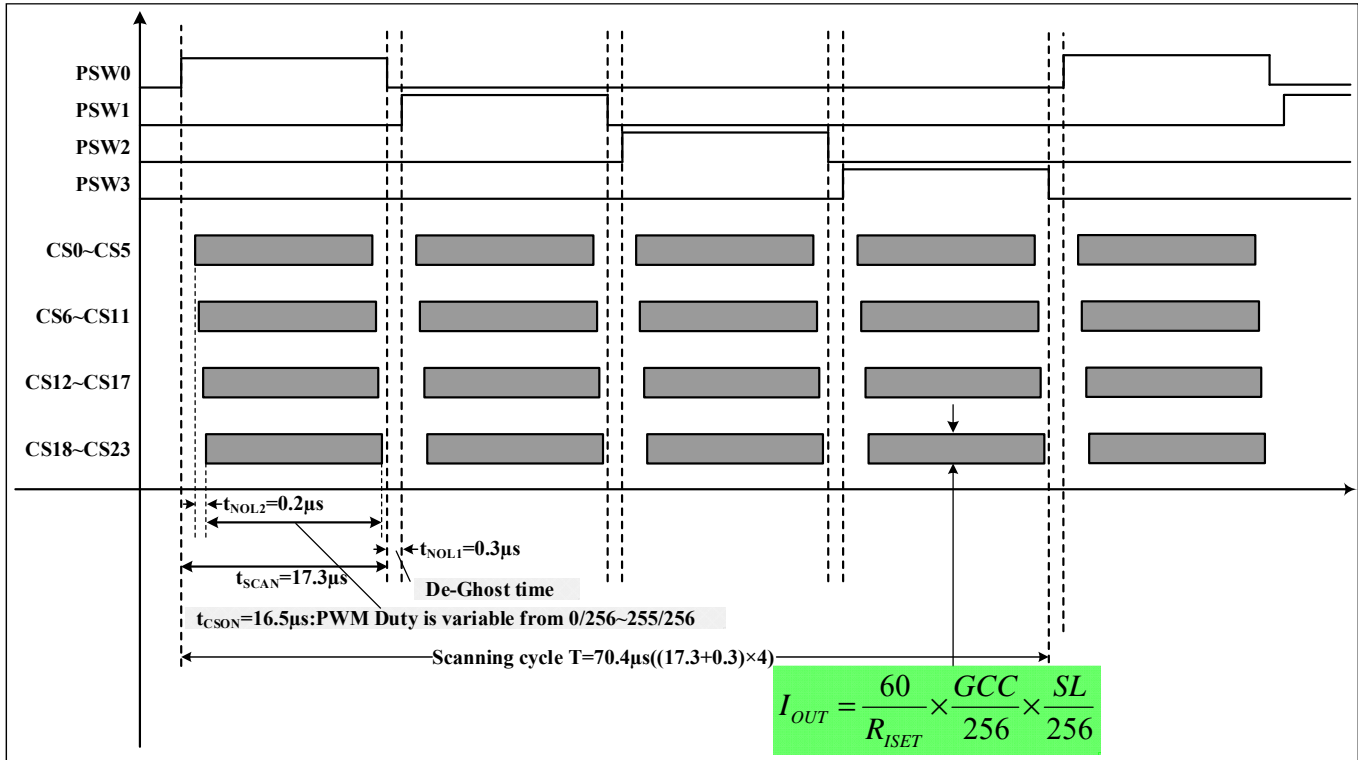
PSW0
PSW1
PSW2
PSW3
CS0~CS5
CS6~CS11
CS12~CS17
CS18~CS23

$t_{NOL2}$=0.2µs
$t_{NOL1}$=0.3µs
$t_{SCAN}$=17.3µs
De-Ghost time
$t_{CSON}$=16.5µs:PWM Duty is variable from 0/256~255/256
Scanning cycle T=70.4µs((17.3+0.3)×4)

$I_{OUT}=\frac{60}{R_{ISET}}\times\frac{GCC}{256}\times\frac{SL}{256}$